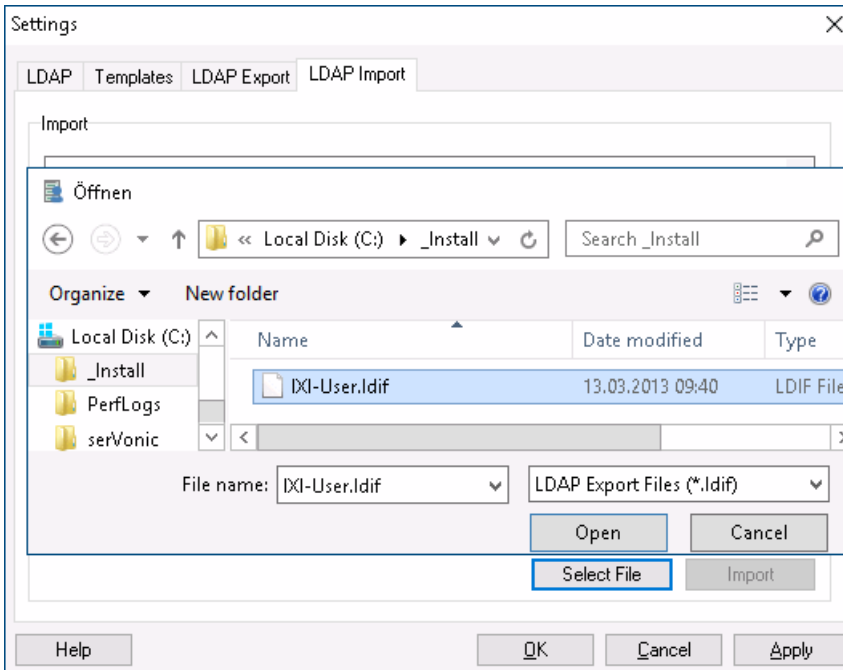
Settings

LDAP | Templates | LDAP Export | LDAP Import

Import

Öffnen

« Local Disk (C:) ▸ _Install

Search _Install

Organize ▾ New folder

Local Disk (C:)
_Install
PerfLogs
serVonic

| Name | Date modified | Type |
|---|---|---|
| IXI-User.ldif | 13.03.2013 09:40 | LDIF File |

File name: IXI-User.ldif

LDAP Export Files (*.ldif)

Open

Cancel

Select File

Import

Help

OK

Cancel

Apply